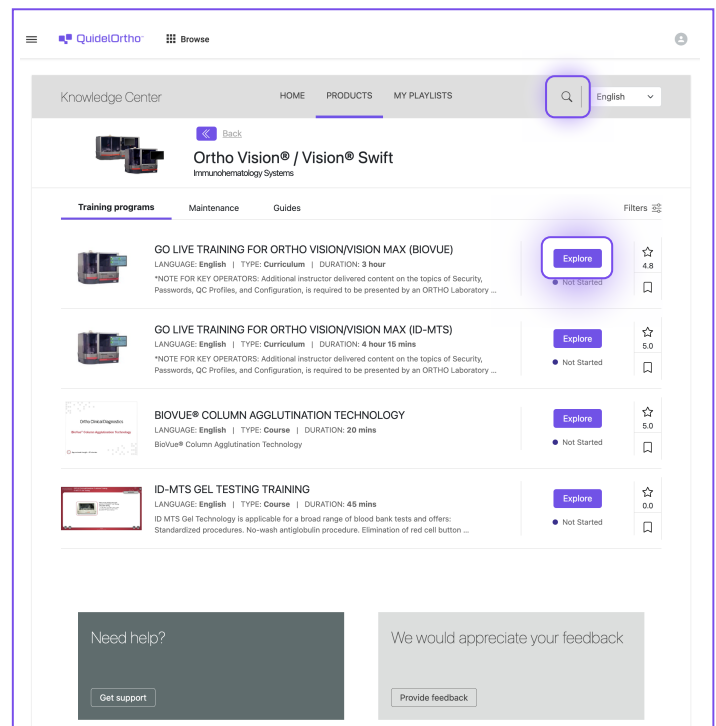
QuidelOrtho™ Browse

Knowledge Center

HOME PRODUCTS MY PLAYLISTS

English

Back

Ortho Vision® / Vision® Swift

Immunohematology Systems

Training programs Maintenance Guides

Filters

GO LIVE TRAINING FOR ORTHO VISION/VISION MAX (BIOVUE)

LANGUAGE: **English** | TYPE: **Curriculum** | DURATION: **3 hour**

*NOTE FOR KEY OPERATORS: Additional instructor delivered content on the topics of Security, Passwords, QC Profiles, and Configuration, is required to be presented by an ORTHO Laboratory ...

Explore

Not Started

4.8

GO LIVE TRAINING FOR ORTHO VISION/VISION MAX (ID-MTS)

LANGUAGE: **English** | TYPE: **Curriculum** | DURATION: **4 hour 15 mins**

*NOTE FOR KEY OPERATORS: Additional instructor delivered content on the topics of Security, Passwords, QC Profiles, and Configuration, is required to be presented by an ORTHO Laboratory ...

Explore

Not Started

5.0

Ortho Clinical Diagnostics

BioVue® Column Agglutination Technology

BIOVUE® COLUMN AGGLUTINATION TECHNOLOGY

LANGUAGE: **English** | TYPE: **Course** | DURATION: **20 mins**

BioVue® Column Agglutination Technology

Explore

Not Started

5.0

ID-MTS GEL TESTING TRAINING

LANGUAGE: **English** | TYPE: **Course** | DURATION: **45 mins**

ID MTS Gel Technology is applicable for a broad range of blood bank tests and offers: Standardized procedures. No-wash antiglobulin procedure. Elimination of red cell button ...

Explore

Not Started

0.0

Need help?

Get support

We would appreciate your feedback

Provide feedback